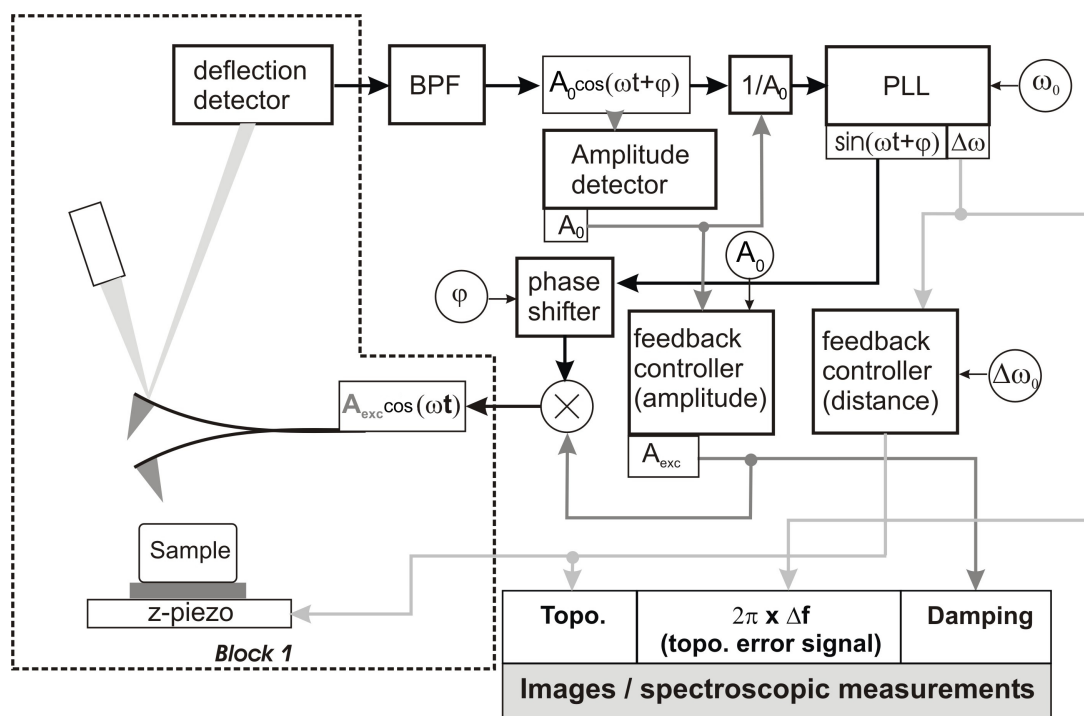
deflection detector

BPF

$A_0\cos(\omega t+\varphi)$

$1/A_0$

PLL

$\omega_0$

Amplitude detector

$A_0$

$\sin(\omega t+\varphi)$

$\Delta\omega$

$A_0$

$\varphi$

phase shifter

feedback controller (amplitude)

feedback controller (distance)

$\Delta\omega_0$

$A_{exc}\cos(\omega t)$

$A_{exc}$

Sample

z-piezo

Block 1

| Topo. | $2\pi$ x $\Delta$f (topo. error signal) | Damping |
|---|---|---|

Images / spectroscopic measurements